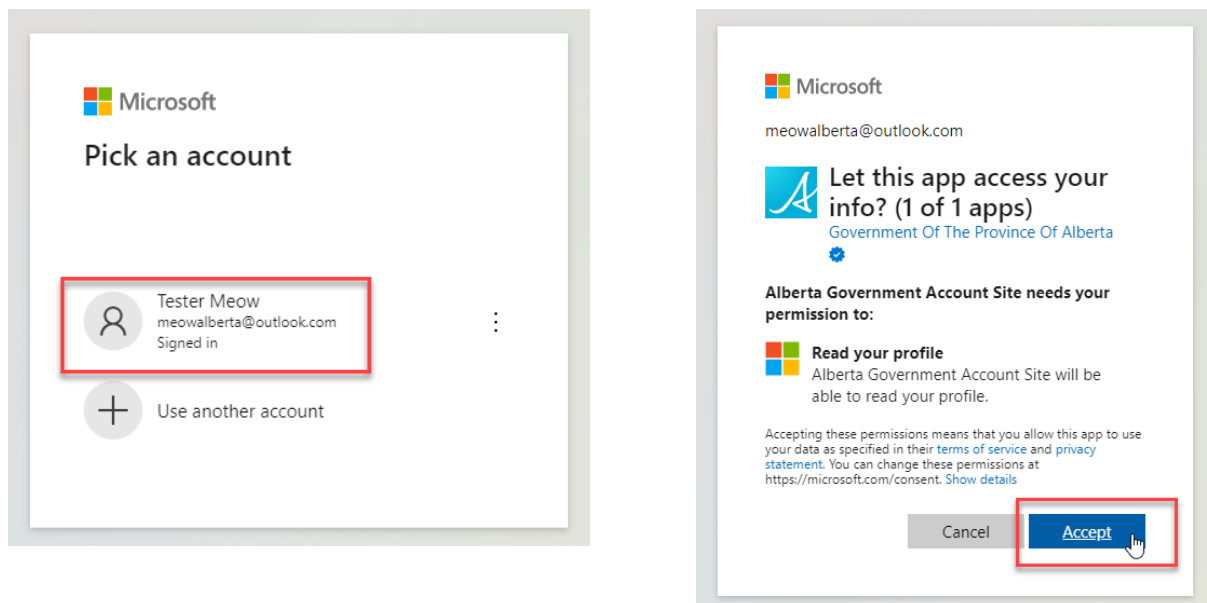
Microsoft

Pick an account

Tester Meow
meowalberta@outlook.com
Signed in

Use another account

Microsoft

meowalberta@outlook.com

Let this app access your info? (1 of 1 apps)
Government Of The Province Of Alberta

Alberta Government Account Site needs your permission to:

Read your profile
Alberta Government Account Site will be able to read your profile.

Accepting these permissions means that you allow this app to use your data as specified in their terms of service and privacy statement. You can change these permissions at https://microsoft.com/consent. Show details

Cancel
Accept